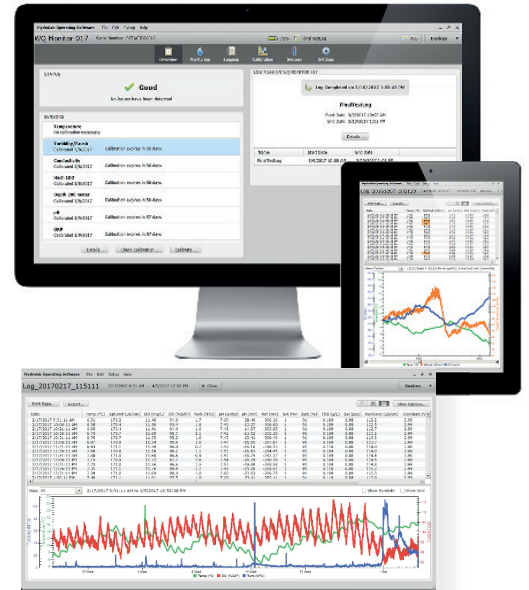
Hydrolab Operating Software File Edit Setup Help

HL7 Monitor 017 Serial Number

Overview Profile Log Logging Calibration Devices Settings

STATUS

Good

No issues have been detected

SENSORS

Temperature
Calibration is not necessary

Turbidity/Wash
Calibrated 3/8/2017 Calibration expires in 56 days

Conductivity
Calibrated 3/8/2017 Calibration expires in 56 days

Depth 10M
Calibrated 3/8/2017 Calibration expires in 56 days

Depth 10M Vented
Calibrated 3/8/2017 Calibration expires in 57 days

pH
Calibrated 3/8/2017 Calibration expires in 57 days

ORP
Calibrated 3/8/2017 Calibration expires in 57 days

Details Check Calibration Calibrate

Log Completed on 3/8/2017 1:59:47 PM

FirstTestLog

Details

Log_20170217_115111

Hydrolab Operating Software File Edit Setup Help

Print Page Export

Devices

Temp (°C) SpCond (µS/cm) DO (mg/L) DO (%Sat) Turb (NTU) pH (units) pH (mV) ORP (mV) Ext Pwr Batt (%) TDS (g/L) Sal (psu) RawCond (µS/cm) Chl (µg/L)

Show Symbols Show Grid

Temp (°C) DO (mg/L) Turb (NTU)